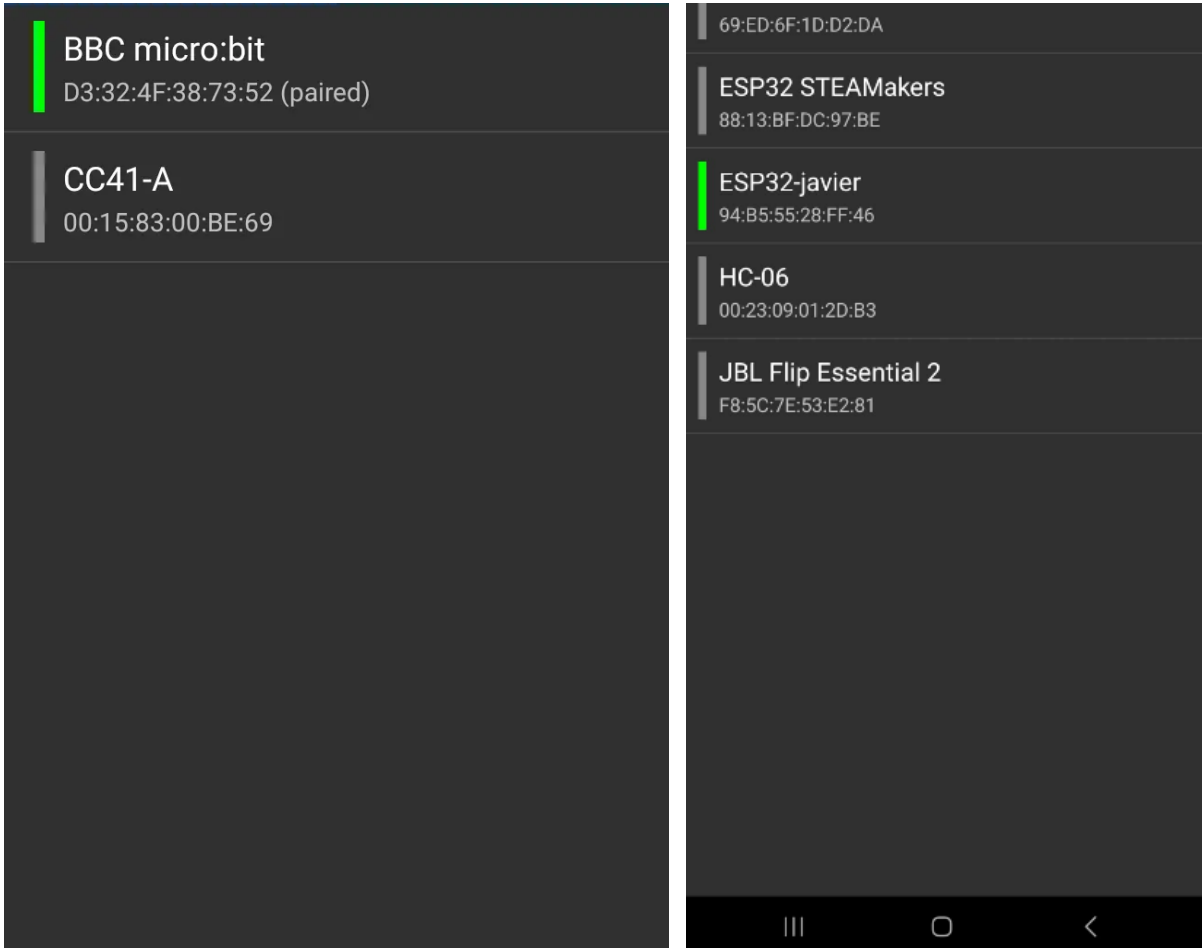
BBC micro:bit
D3:32:4F:38:73:52 (paired)

CC41-A
00:15:83:00:BE:69

69:ED:6F:1D:D2:DA

ESP32 STEAMakers
88:13:BF:DC:97:BE

ESP32-javier
94:B5:55:28:FF:46

HC-06
00:23:09:01:2D:B3

JBL Flip Essential 2
F8:5C:7E:53:E2:81